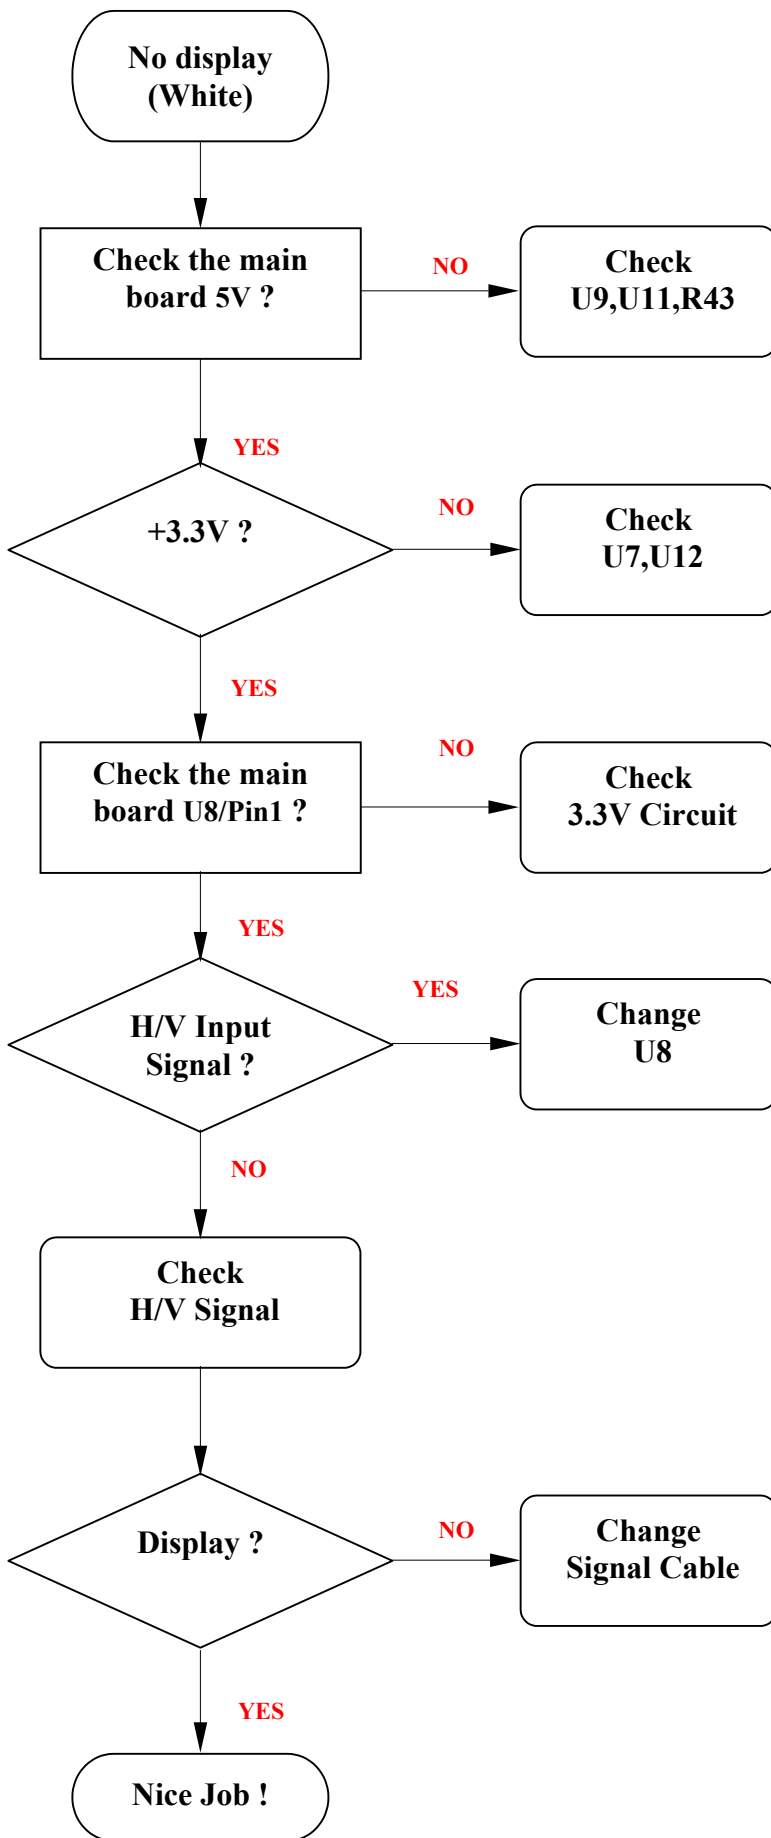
No display (White)

Check the main board 5V ?

NO

Check U9,U11,R43

YES

+3.3V ?

NO

Check U7,U12

YES

Check the main board U8/Pin1 ?

NO

Check 3.3V Circuit

YES

H/V Input Signal ?

YES

Change U8

NO

Check H/V Signal

Display ?

NO

Change Signal Cable

YES

Nice Job !